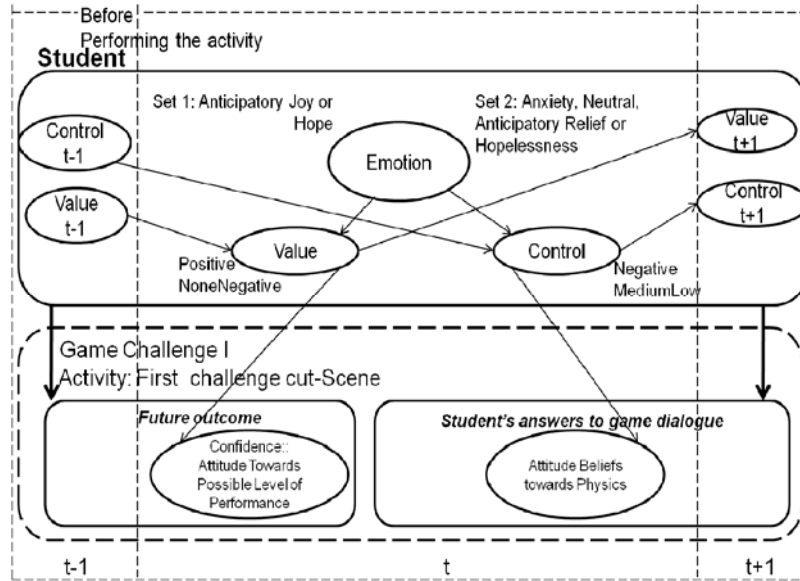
Before Performing the activity

Student

Set 1: Anticipatory Joy or Hope

Set 2: Anxiety, Neutral, Anticipatory Relief or Hopelessness

Control t-1

Emotion

Value t+1

Value t-1

Control t+1

Value

Control

Positive None Negative

Negative Medium Low

Game Challenge I

Activity: First challenge cut-Scene

Future outcome

Student's answers to game dialogue

Confidence: Attitude Towards Possible Level of Performance

Attitude Beliefs towards Physics

t-1

t

t+1